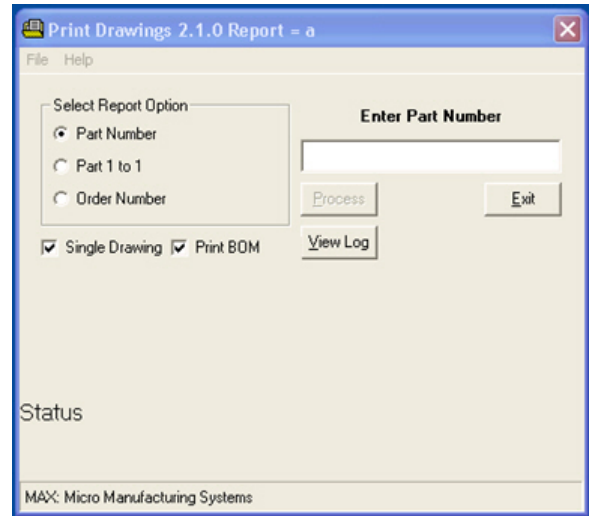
Print Drawings 2.1.0 Report = a

File Help

Select Report Option

Part Number

Part 1 to 1

Order Number

Enter Part Number

Process

Exit

View Log

Single Drawing

Print BOM

Status

MAX: Micro Manufacturing Systems